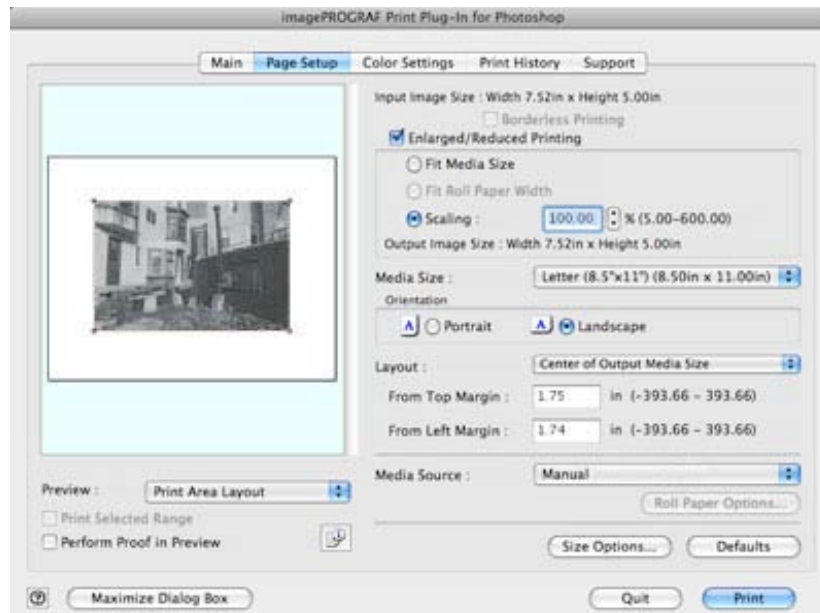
imagePROGRAF Print Plug-In for Photoshop

Main | Page Setup | Color Settings | Print History | Support

Input Image Size : Width 7.52in x Height 5.00in

Borderless Printing

Enlarged/Reduced Printing

Fit Media Size

Fit Roll Paper Width

Scaling : 100.00 % (5.00–600.00)

Output Image Size : Width 7.52in x Height 5.00in

Media Size : Letter (8.5"x11") (8.50in x 11.00in)

Orientation

A Portrait A Landscape

Layout : Center of Output Media Size

From Top Margin : 1.75 in (-393.66 - 393.66)

From Left Margin : 1.74 in (-393.66 - 393.66)

Media Source : Manual

Roll Paper Options...

Preview : Print Area Layout

Print Selected Range

Perform Proof in Preview

Size Options... Defaults

Maximize Dialog Box

Quit Print